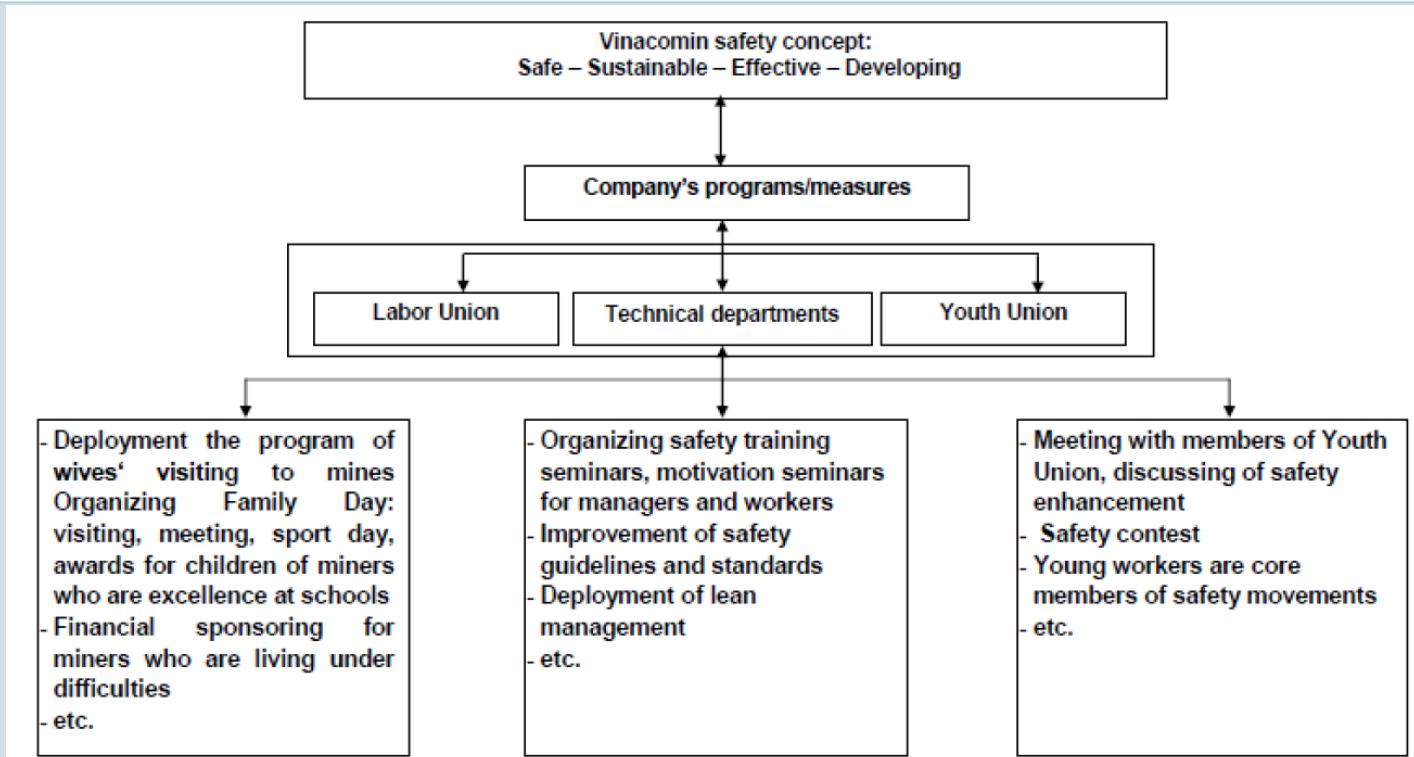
Vinacomin safety concept:
Safe – Sustainable – Effective – Developing

Company's programs/measures

Labor Union

Technical departments

Youth Union

- Deployment the program of wives' visiting to mines Organizing Family Day: visiting, meeting, sport day, awards for children of miners who are excellence at schools
- Financial sponsoring for miners who are living under difficulties
- etc.

- Organizing safety training seminars, motivation seminars for managers and workers
- Improvement of safety guidelines and standards
- Deployment of lean management
- etc.

- Meeting with members of Youth Union, discussing of safety enhancement
- Safety contest
- Young workers are core members of safety movements
- etc.